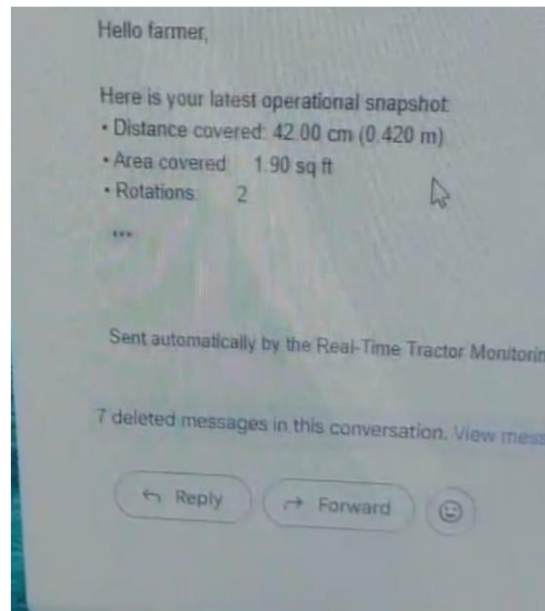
Hello farmer,

Here is your latest operational snapshot
• Distance covered: 42.00 cm (0.420 m)
• Area covered: 1.90 sq ft
• Rotations: 2

...

Sent automatically by the Real-Time Tractor Monitorin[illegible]

7 deleted messages in this conversation. View mess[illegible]

Reply
Forward